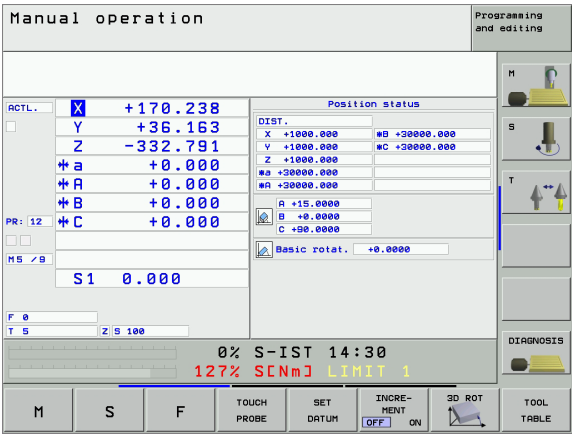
Manual operation

Programming and editing

ACTL.

X +170.238
Y +36.163
Z -332.791
*a +0.000
*A +0.000
*B +0.000
*C +0.000

PR: 12

M5 / 9

S1 0.000

F 0
T 5
Z S 100

Position status

DIST.

| | |
|---|---|
| X +1000.000 | *B +30000.000 |
| Y +1000.000 | *C +30000.000 |
| Z +1000.000 | |
| *a +30000.000 | |
| *A +30000.000 | |

A +15.0000
B +0.0000
C +90.0000

Basic rotat. +0.0000

M

S

T

DIAGNOSIS

0% S-IST 14:30
127% S[Nm] LIMIT 1

M

S

F

TOUCH PROBE

SET DATUM

INCRE-MENT OFF ON

3D ROT

TOOL TABLE